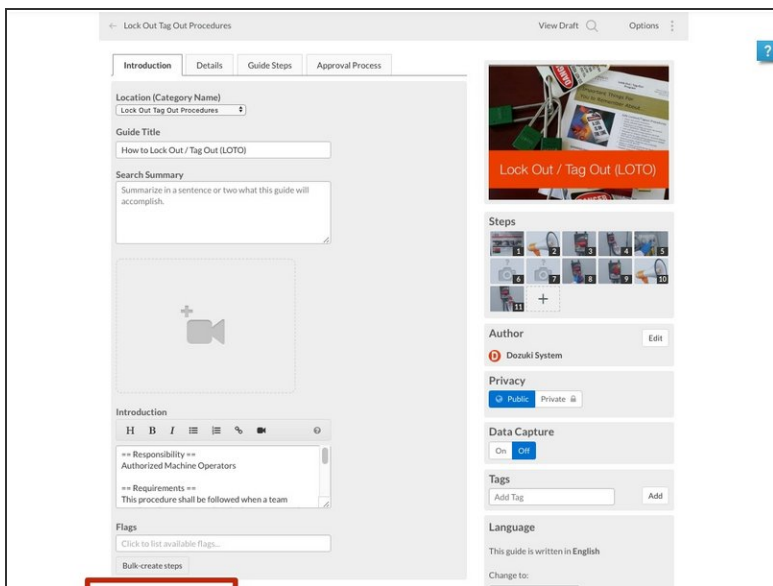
← Lock Out Tag Out Procedures

View Draft

Options

?

Introduction

Details

Guide Steps

Approval Process

Location (Category Name)

Lock Out Tag Out Procedures

Guide Title

How to Lock Out / Tag Out (LOTO)

Search Summary

Summarize in a sentence or two what this guide will accomplish.

Introduction

H B I

== Responsibility ==
Authorized Machine Operators

== Requirements ==
This procedure shall be followed when a team

Flags

Click to list available flags...

Bulk-create steps

Lock Out / Tag Out (LOTO)

Steps

1 2 3 4 5 6 7 8 9 10 11 +

Author

Edit

Dozuki System

Privacy

Public

Private

Data Capture

On

Off

Tags

Add Tag

Add

Language

This guide is written in English

Change to: